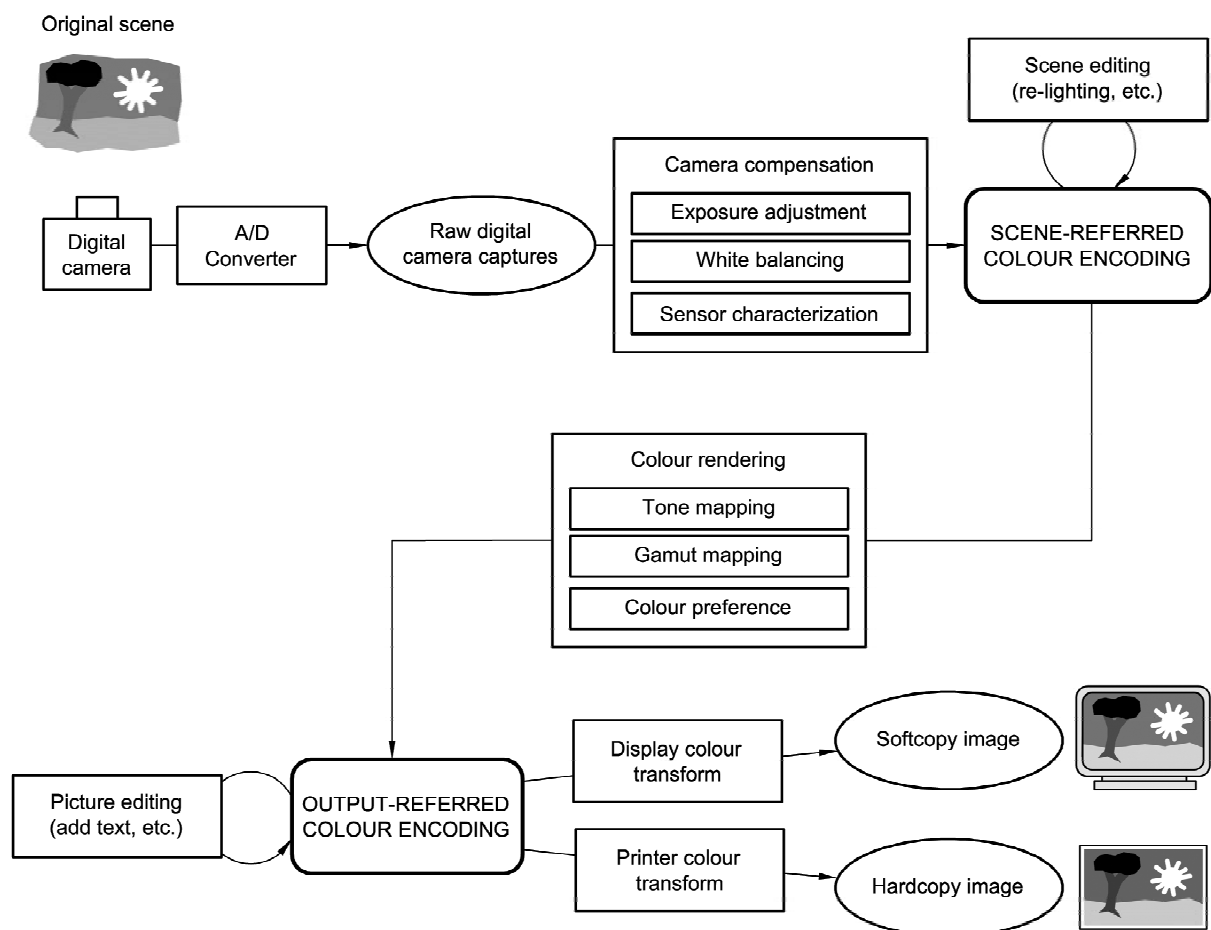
Original scene

Scene editing
(re-lighting, etc.)

Digital camera

A/D Converter

Raw digital camera captures

Camera compensation

Exposure adjustment

White balancing

Sensor characterization

SCENE-REFERRED COLOUR ENCODING

Colour rendering

Tone mapping

Gamut mapping

Colour preference

Picture editing
(add text, etc.)

OUTPUT-REFERRED COLOUR ENCODING

Display colour transform

Softcopy image

Printer colour transform

Hardcopy image